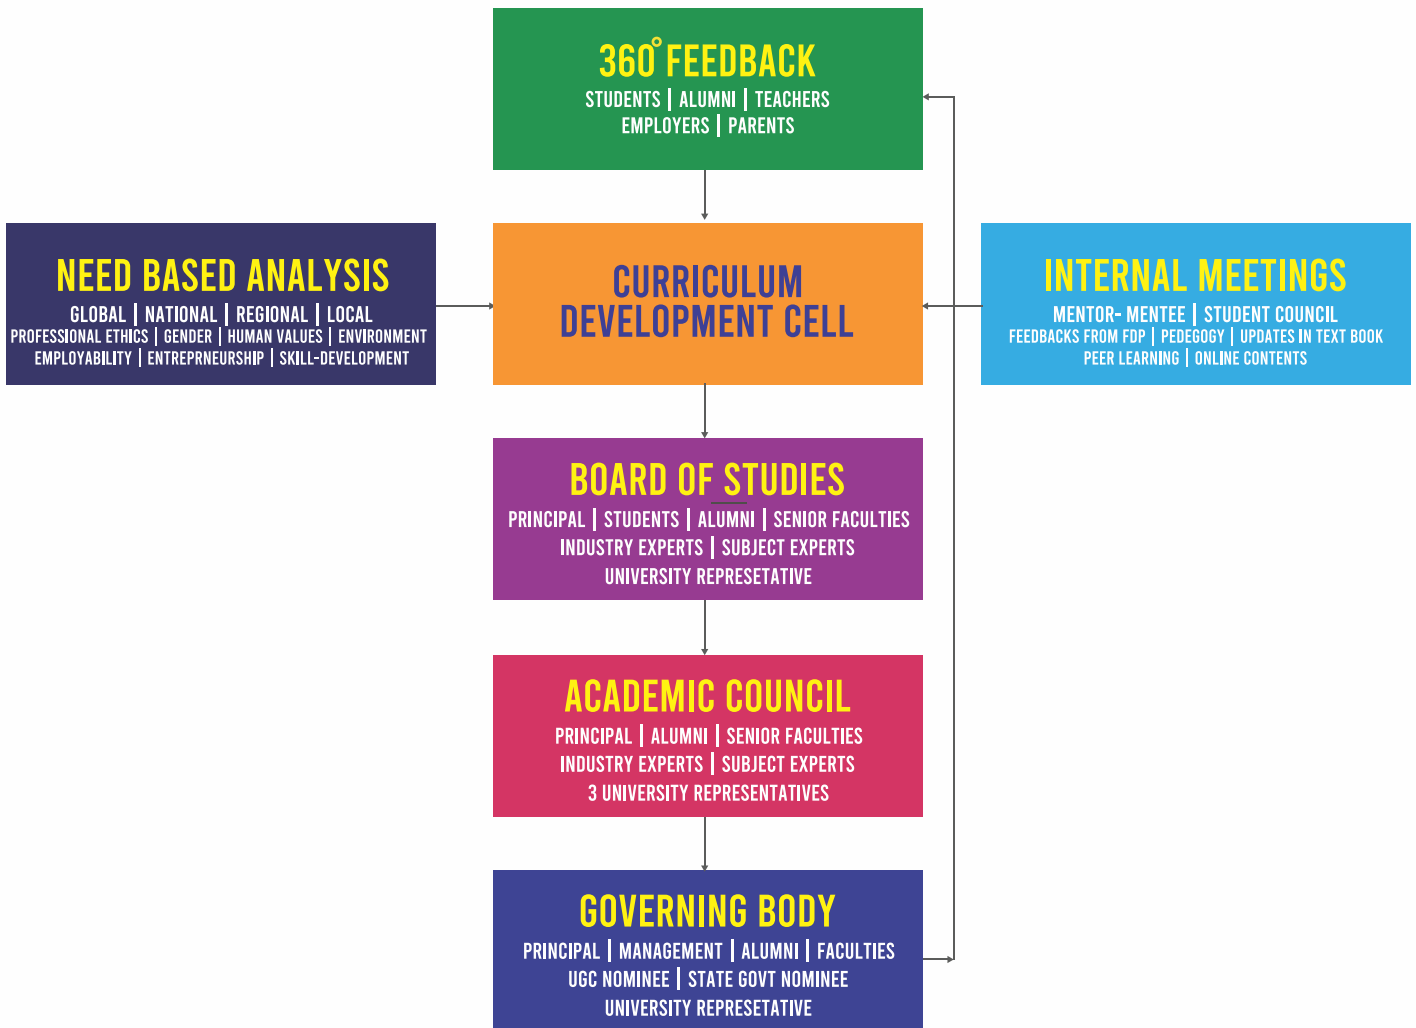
$360^{\circ}$ FEEDBACK
STUDENTS | ALUMNI | TEACHERS
EMPLOYERS | PARENTS

NEED BASED ANALYSIS
GLOBAL | NATIONAL | REGIONAL | LOCAL
PROFESSIONAL ETHICS | GENDER | HUMAN VALUES | ENVIRONMENT
EMPLOYABILITY | ENTREPRNEURSHIP | SKILL-DEVELOPMENT

CURRICULUM DEVELOPMENT CELL

INTERNAL MEETINGS
MENTOR- MENTEE | STUDENT COUNCIL
FEEDBACKS FROM FDP | PEDEGOGY | UPDATES IN TEXT BOOK
PEER LEARNING | ONLINE CONTENTS

BOARD OF STUDIES
PRINCIPAL | STUDENTS | ALUMNI | SENIOR FACULTIES
INDUSTRY EXPERTS | SUBJECT EXPERTS
UNIVERSITY REPRESETATIVE

ACADEMIC COUNCIL
PRINCIPAL | ALUMNI | SENIOR FACULTIES
INDUSTRY EXPERTS | SUBJECT EXPERTS
3 UNIVERSITY REPRESENTATIVES

GOVERNING BODY
PRINCIPAL | MANAGEMENT | ALUMNI | FACULTIES
UGC NOMINEE | STATE GOVT NOMINEE
UNIVERSITY REPRESETATIVE